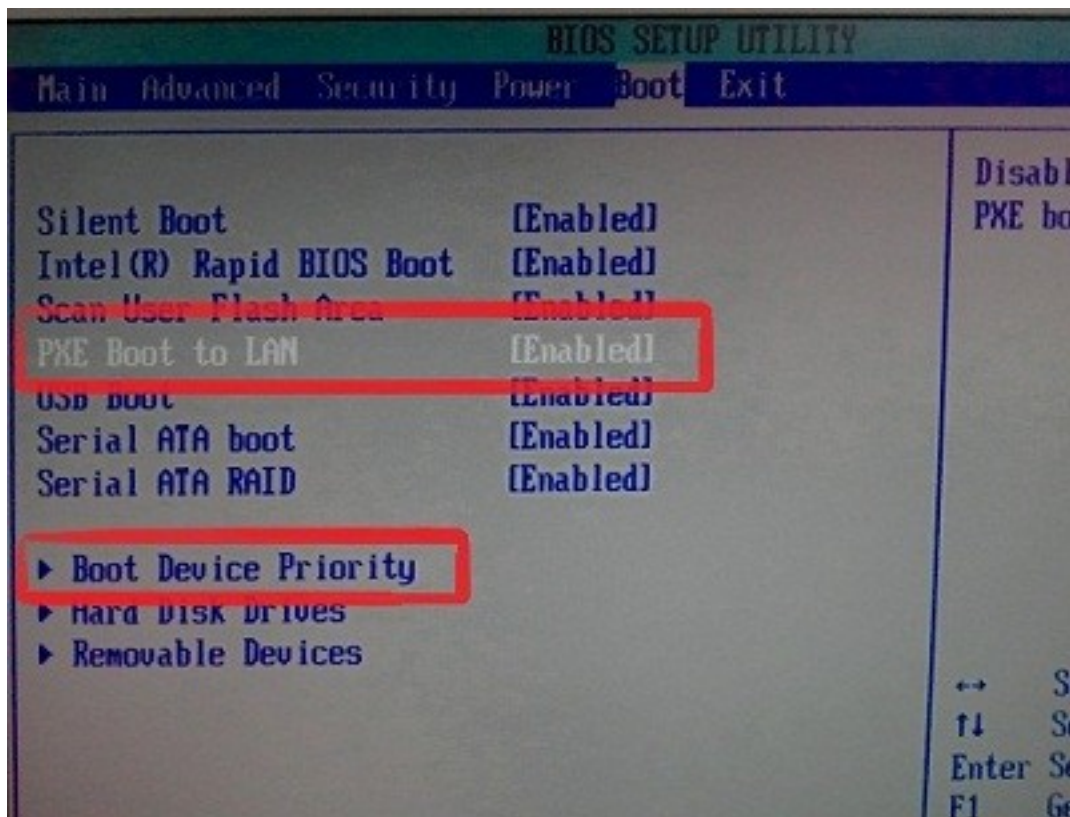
BIOS SETUP UTILITY

Main Advanced Security Power Boot Exit

Silent Boot [Enabled]
Intel(R) Rapid BIOS Boot [Enabled]
Scan User Flash Area [Enabled]
PXE Boot to LAN [Enabled]
USB Boot [Enabled]
Serial ATA boot [Enabled]
Serial ATA RAID [Enabled]

▶ Boot Device Priority
▶ Hard Disk Drives
▶ Removable Devices

Disabl
PXE bo

↔ S
↑↓ S
Enter S
F1 G